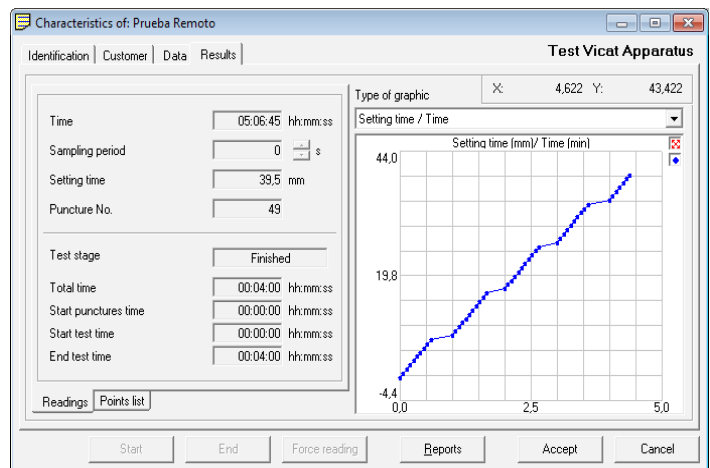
Characteristics of: Prueba Remoto

Identification | Customer | Data | Results

Test Vicat Apparatus

Time 05:06:45 hh:mm:ss
Sampling period 0 s
Setting time 39,5 mm
Puncture No. 49

Test stage Finished
Total time 00:04:00 hh:mm:ss
Start punctures time 00:00:00 hh:mm:ss
Start test time 00:00:00 hh:mm:ss
End test time 00:04:00 hh:mm:ss

Readings | Points list

Type of graphic
X: 4,622 Y: 43,422
Setting time / Time

Setting time (mm)/ Time (min)
44,0
19,8
-4,4
0,0
2,5
5,0

Start | End | Force reading | Reports | Accept | Cancel